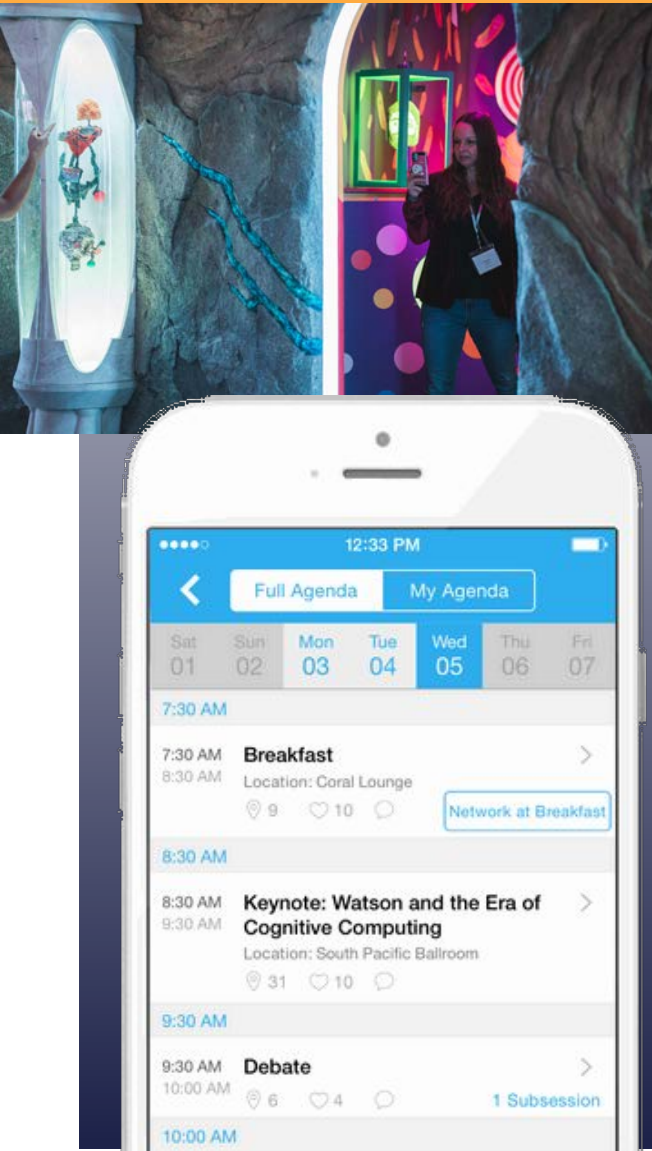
12:33 PM

Full Agenda My Agenda

Sat 01 Sun 02 Mon 03 Tue 04 Wed 05 Thu 06 Fri 07

7:30 AM

7:30 AM 8:30 AM Breakfast
Location: Coral Lounge
9 10
Network at Breakfast

8:30 AM

8:30 AM 9:30 AM Keynote: Watson and the Era of Cognitive Computing
Location: South Pacific Ballroom
31 10

9:30 AM

9:30 AM 10:00 AM Debate
6 4
1 Subsession

10:00 AM